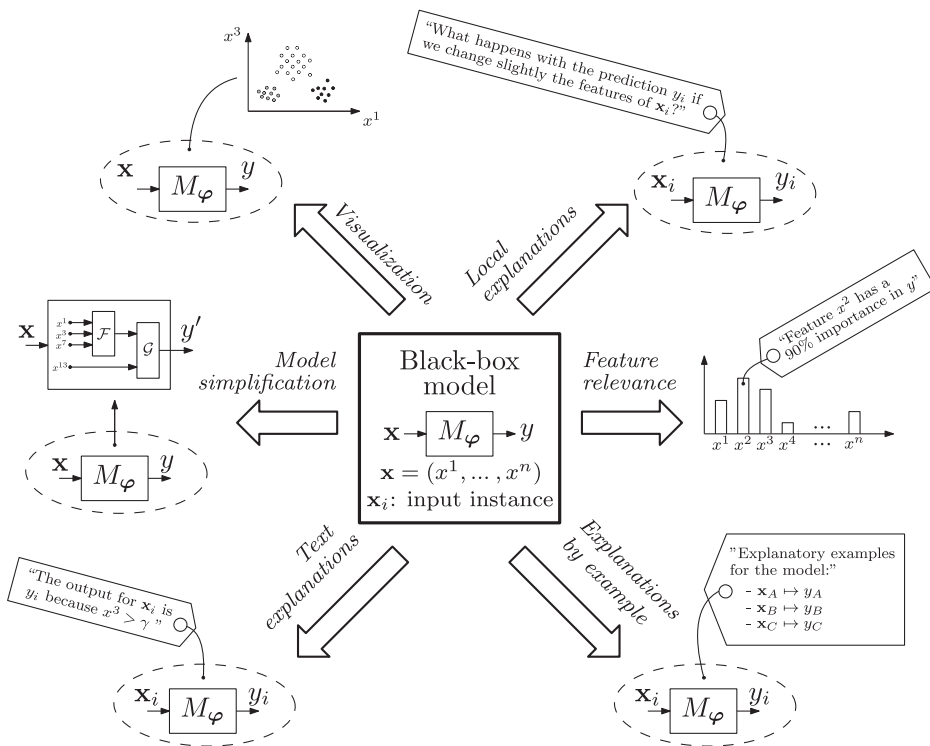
$x^3$

$x^1$

$\mathbf{x}$ $M_{\varphi}$ $y$

"What happens with the prediction $y_i$ if we change slightly the features of $\mathbf{x}_i$?"

$\mathbf{x}_i$ $M_{\varphi}$ $y_i$

Visualization

Local explanations

$\mathbf{x}$ $x^1$ $x^3$ $x^7$ $\mathcal{F}$ $\mathcal{G}$ $y'$ $x^{13}$

Model simplification

$\mathbf{x}$ $M_{\varphi}$ $y$

Black-box model

$\mathbf{x}$ $M_{\varphi}$ $y$

$\mathbf{x} = (x^1, ..., x^n)$

$\mathbf{x}_i$: input instance

Feature relevance

"Feature $x^2$ has a 90% importance in $y$"

$x^1$ $x^2$ $x^3$ $x^4$ ... $x^n$

Text explanations

Explanations by example

"The output for $\mathbf{x}_i$ is $y_i$ because $x^3 > \gamma$"

"Explanatory examples for the model:"
- $\mathbf{x}_A \mapsto y_A$
- $\mathbf{x}_B \mapsto y_B$
- $\mathbf{x}_C \mapsto y_C$

$\mathbf{x}_i$ $M_{\varphi}$ $y_i$

$\mathbf{x}_i$ $M_{\varphi}$ $y_i$